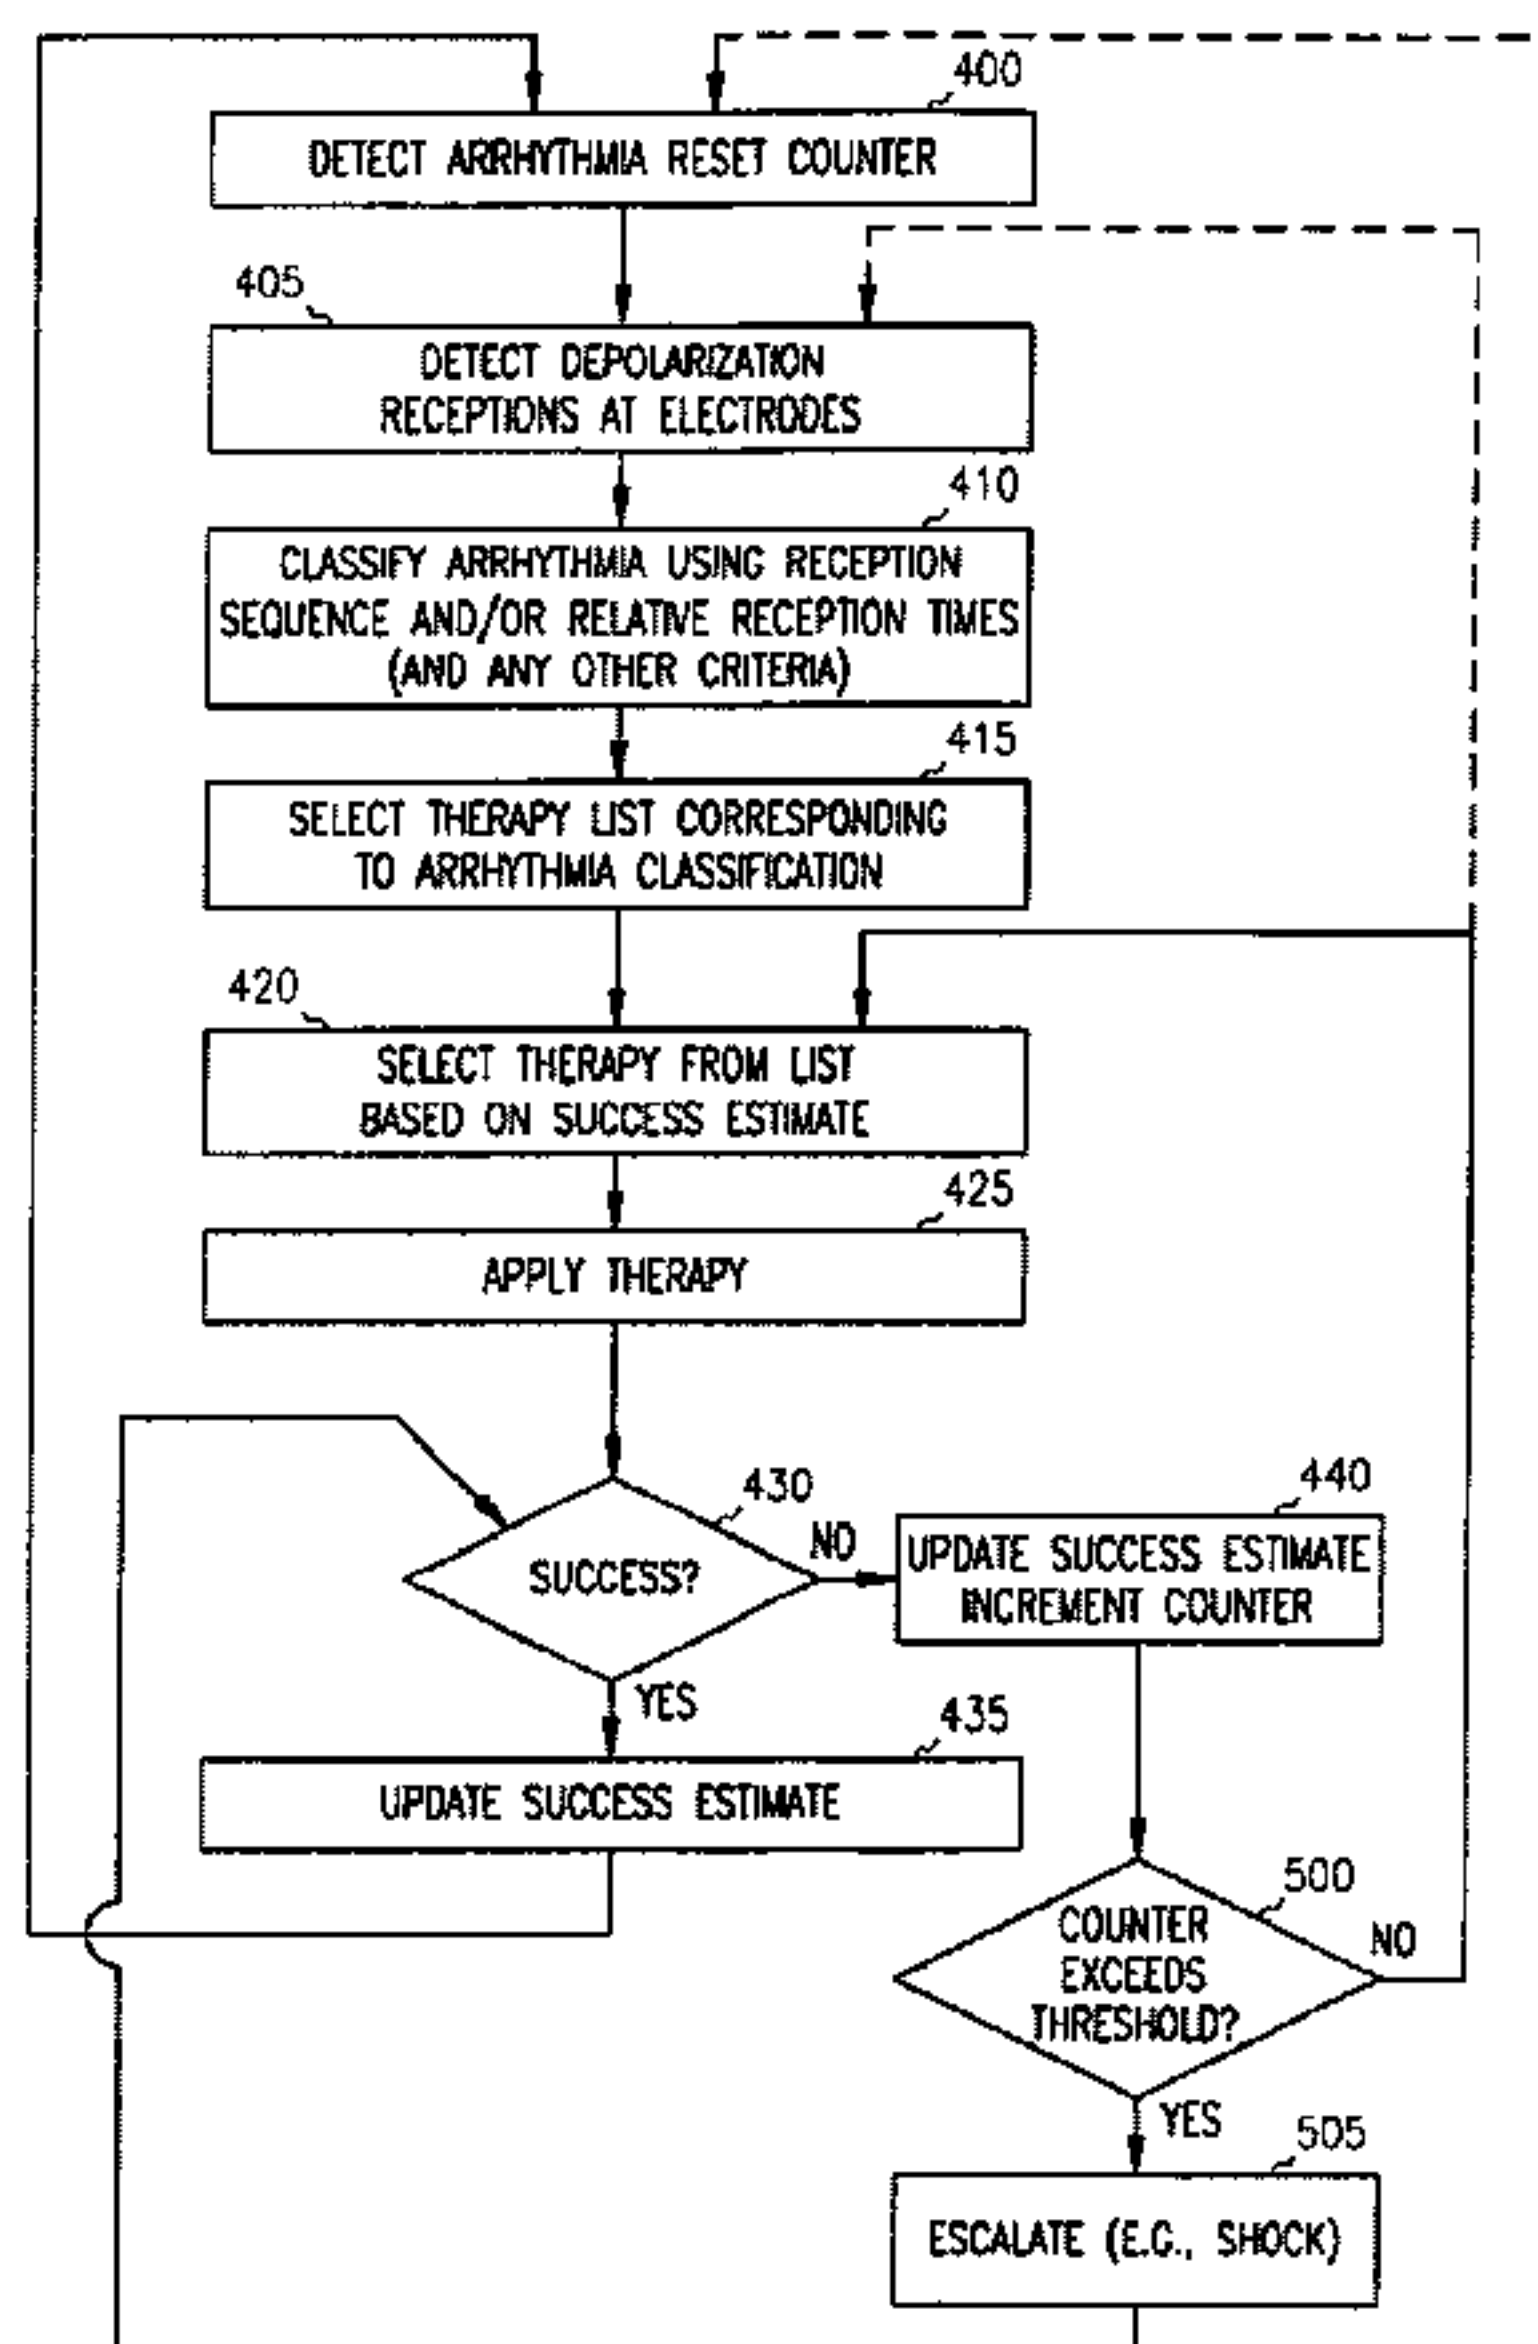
400
DETECT ARRHYTHMIA RESET COUNTER

405
DETECT DEPOLARIZATION RECEPTIONS AT ELECTRODES

410
CLASSIFY ARRHYTHMIA USING RECEPTION SEQUENCE AND/OR RELATIVE RECEPTION TIMES (AND ANY OTHER CRITERIA)

415
SELECT THERAPY LIST CORRESPONDING TO ARRHYTHMIA CLASSIFICATION

420
SELECT THERAPY FROM LIST BASED ON SUCCESS ESTIMATE

425
APPLY THERAPY

430
SUCCESS?
NO
YES

440
UPDATE SUCCESS ESTIMATE INCREMENT COUNTER

435
UPDATE SUCCESS ESTIMATE

500
COUNTER EXCEEDS THRESHOLD?
NO
YES

505
ESCALATE (E.G., SHOCK)